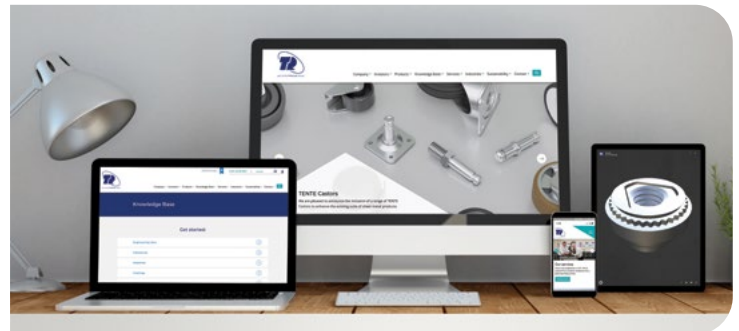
Company Fasteners Products Knowledge Base Services Industries Sustainability Contact

TENTE Castors

We are pleased to announce the inclusion of a range of TENTE Castors to enhance the existing suite of related products.

Knowledge Base

Get started

Our services